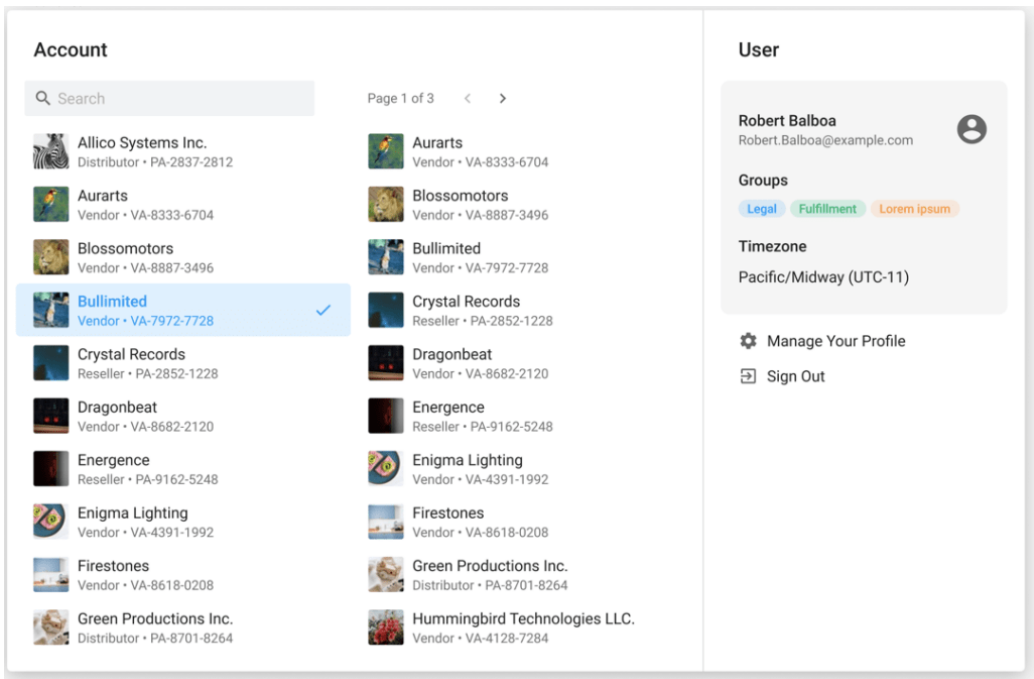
Account

Search

Page 1 of 3

Allico Systems Inc.
Distributor • PA-2837-2812

Aurarts
Vendor • VA-8333-6704

Blossomotors
Vendor • VA-8887-3496

Bullimited
Vendor • VA-7972-7728

Crystal Records
Reseller • PA-2852-1228

Dragonbeat
Vendor • VA-8682-2120

Energence
Reseller • PA-9162-5248

Enigma Lighting
Vendor • VA-4391-1992

Firestones
Vendor • VA-8618-0208

Green Productions Inc.
Distributor • PA-8701-8264

Aurarts
Vendor • VA-8333-6704

Blossomotors
Vendor • VA-8887-3496

Bullimited
Vendor • VA-7972-7728

Crystal Records
Reseller • PA-2852-1228

Dragonbeat
Vendor • VA-8682-2120

Energence
Reseller • PA-9162-5248

Enigma Lighting
Vendor • VA-4391-1992

Firestones
Vendor • VA-8618-0208

Green Productions Inc.
Distributor • PA-8701-8264

Hummingbird Technologies LLC.
Vendor • VA-4128-7284

User

Robert Balboa
Robert.Balboa@example.com

Groups
Legal Fulfillment Lorem ipsum

Timezone
Pacific/Midway (UTC-11)

Manage Your Profile
Sign Out